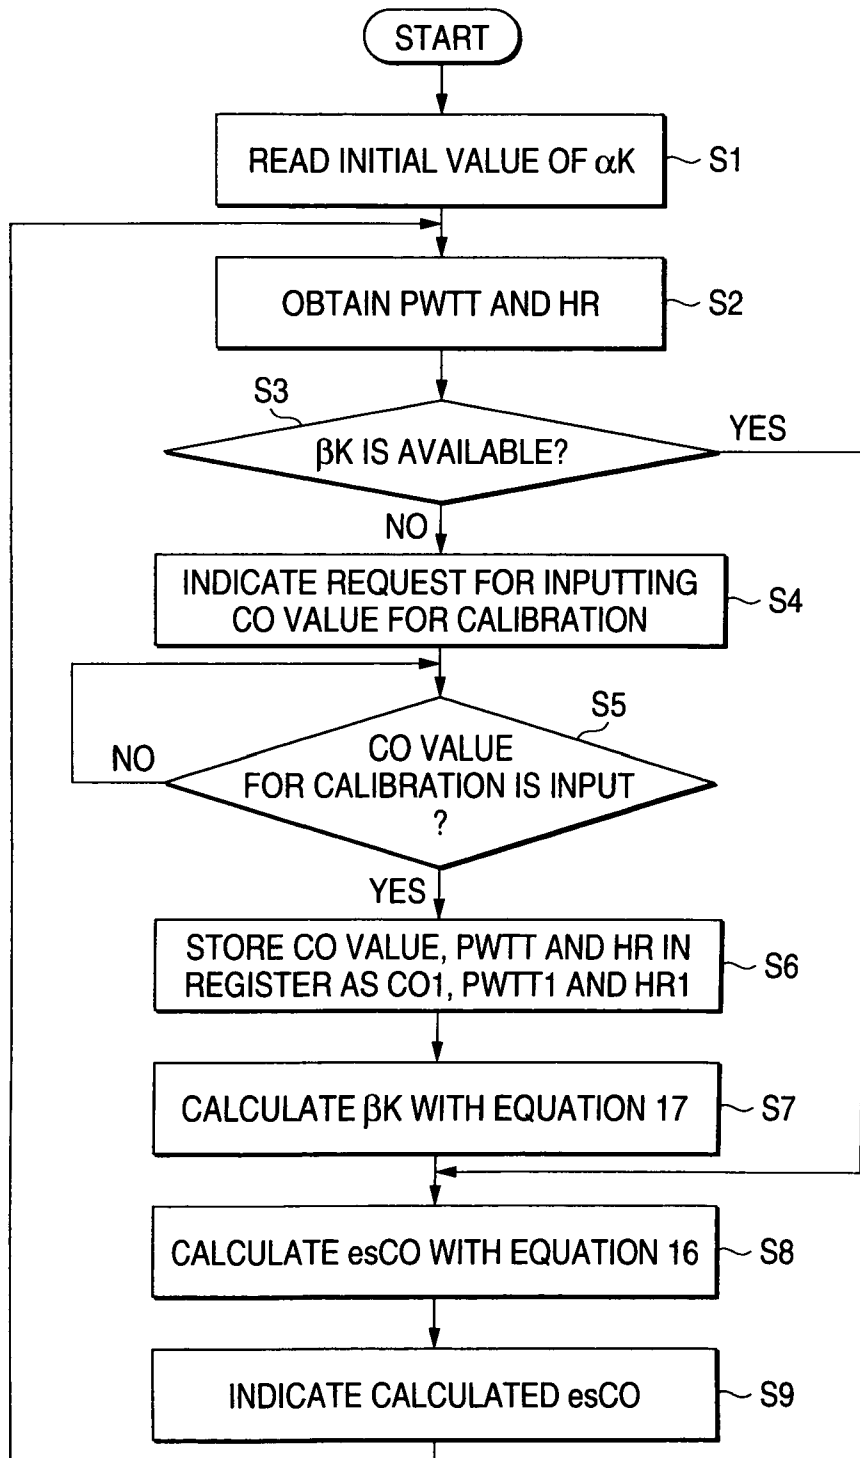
START

READ INITIAL VALUE OF $\alpha$K

S1

OBTAIN PWTT AND HR

S2

S3

$\beta$K IS AVAILABLE?

YES

NO

INDICATE REQUEST FOR INPUTTING CO VALUE FOR CALIBRATION

S4

S5

NO

CO VALUE FOR CALIBRATION IS INPUT ?

YES

STORE CO VALUE, PWTT AND HR IN REGISTER AS CO1, PWTT1 AND HR1

S6

CALCULATE $\beta$K WITH EQUATION 17

S7

CALCULATE esCO WITH EQUATION 16

S8

INDICATE CALCULATED esCO

S9